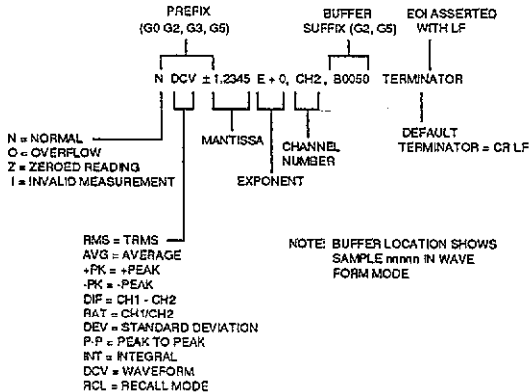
PREFIX
(G0 G2, G3, G5)

BUFFER
SUFFIX (G2, G5)

EOI ASSERTED
WITH LF

N DCV ± 1.2345 E + 0, CH2, B0050 TERMINATOR

N = NORMAL
O = OVERFLOW
Z = ZEROED READING
I = INVALID MEASUREMENT

MANTISSA

CHANNEL
NUMBER

EXPONENT

DEFAULT
TERMINATOR = CR LF

RMS = TRMS
AVG = AVERAGE
+PK = +PEAK
-PK = -PEAK
DIF = CH1 - CH2
RAT = CH1/CH2
DEV = STANDARD DEVIATION
P-P = PEAK TO PEAK
INT = INTEGRAL
DCV = WAVEFORM
RCL = RECALL MODE

NOTE: BUFFER LOCATION SHOWS
SAMPLE nnnn IN WAVE
FORM MODE